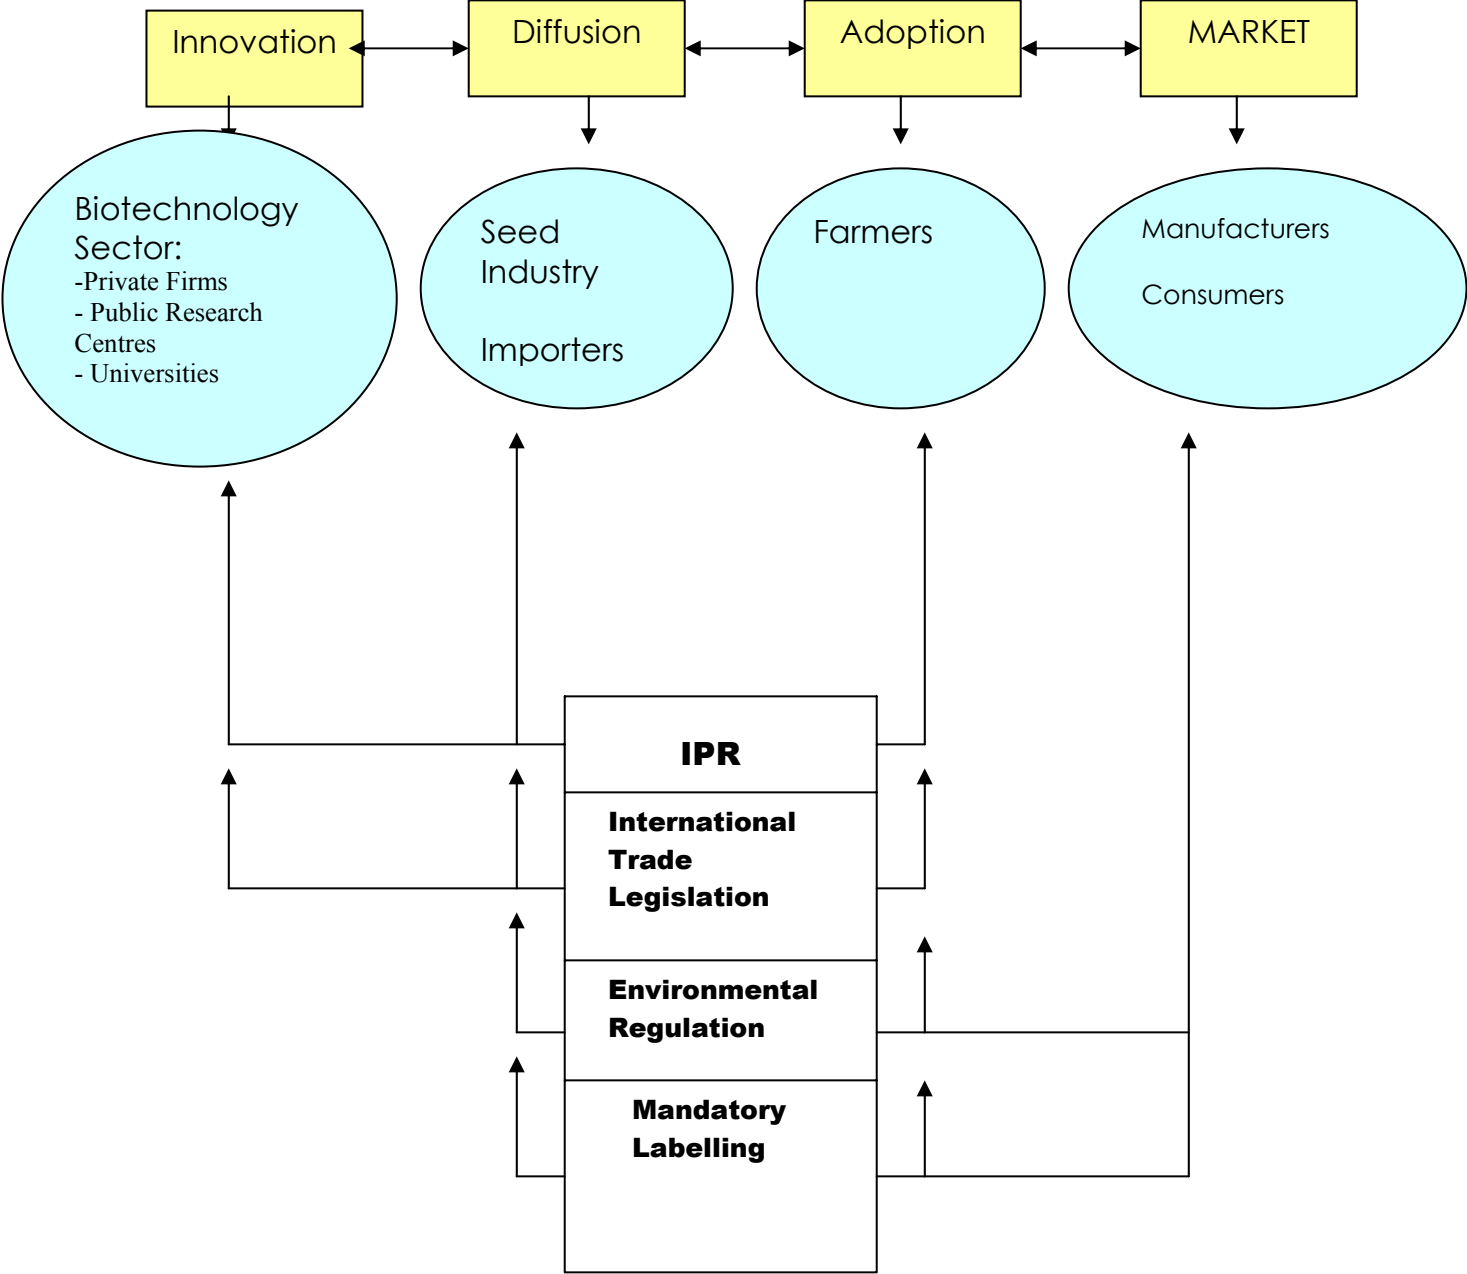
Innovation

Diffusion

Adoption

MARKET

Biotechnology Sector:
-Private Firms
- Public Research Centres
- Universities

Seed Industry

Importers

Farmers

Manufacturers

Consumers

IPR

International Trade Legislation

Environmental Regulation

Mandatory Labelling